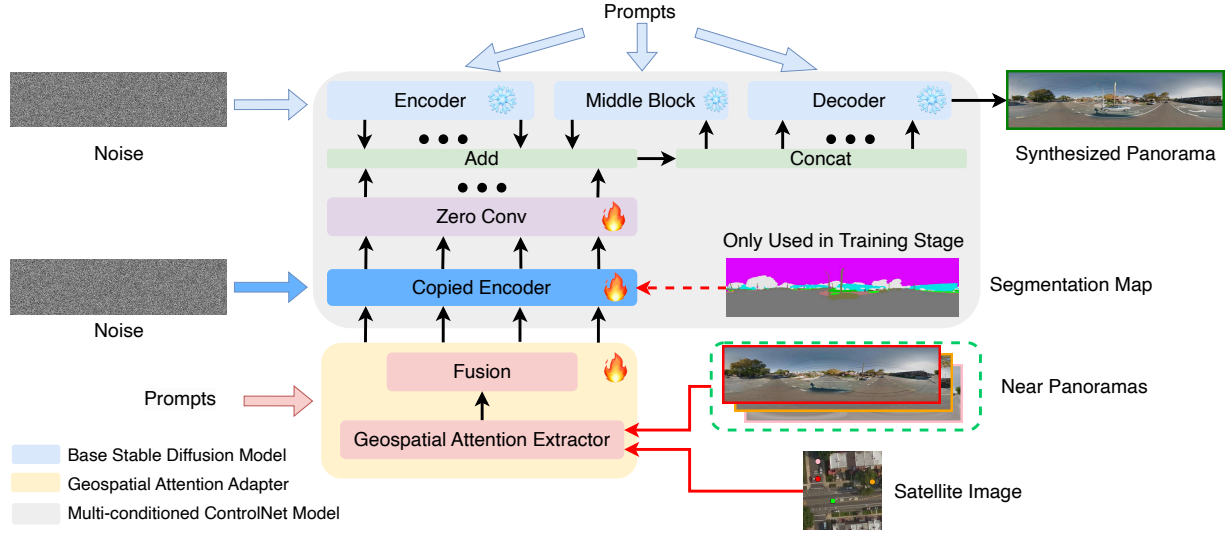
Prompts

Noise

Encoder

Middle Block

Decoder

Synthesized Panorama

Add

Concat

Zero Conv

Only Used in Training Stage

Noise

Copied Encoder

Segmentation Map

Fusion

Prompts

Near Panoramas

Geospatial Attention Extractor

Satellite Image

Base Stable Diffusion Model

Geospatial Attention Adapter

Multi-conditioned ControlNet Model